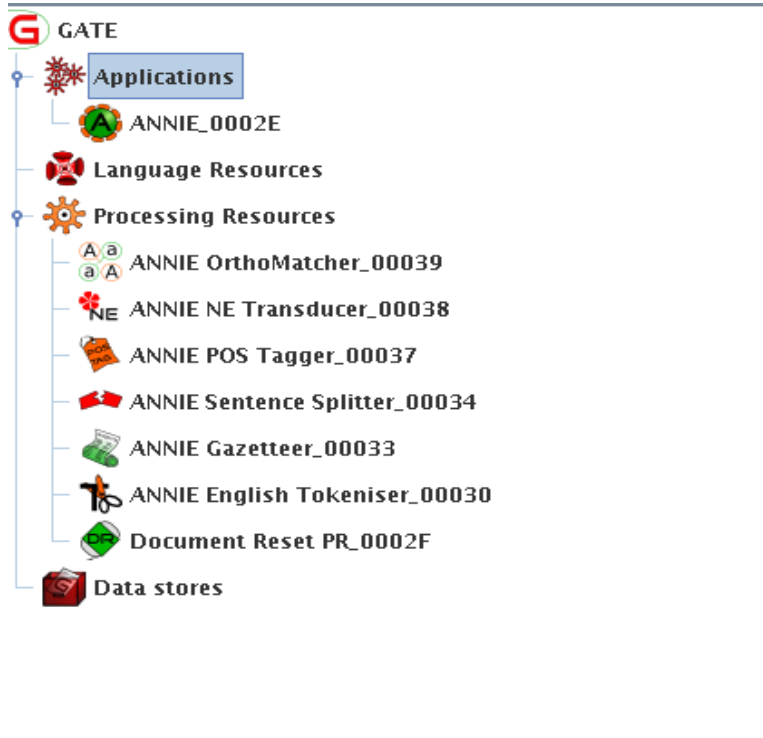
GATE
Applications
ANNIE_0002E
Language Resources
Processing Resources
ANNIE OrthoMatcher_00039
ANNIE NE Transducer_00038
ANNIE POS Tagger_00037
ANNIE Sentence Splitter_00034
ANNIE Gazetteer_00033
ANNIE English Tokeniser_00030
Document Reset PR_0002F
Data stores